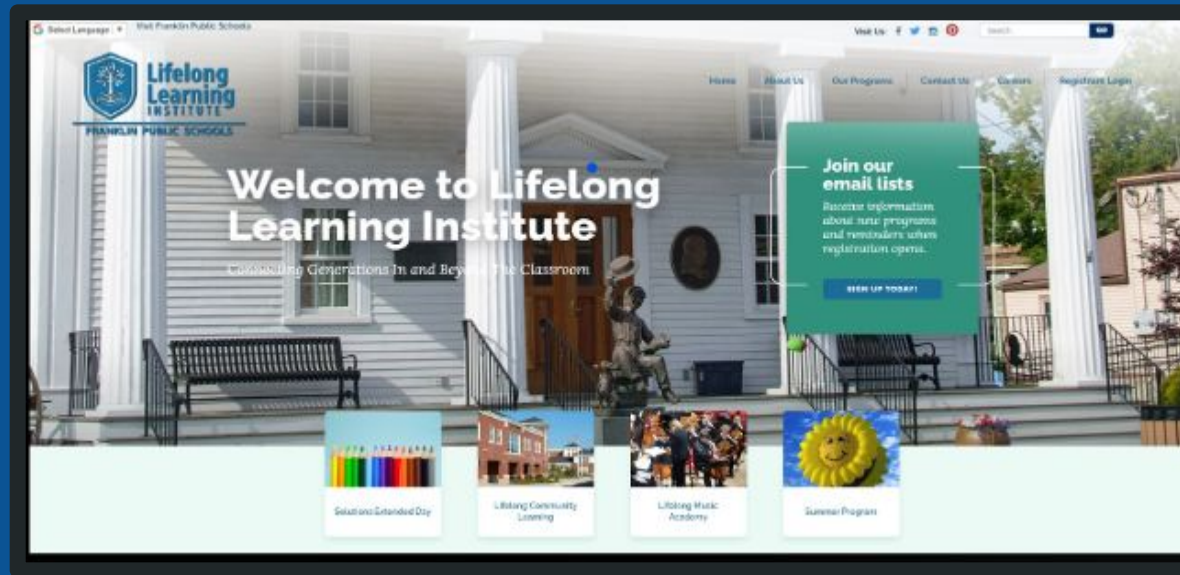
Select Language ▼ Visit Franklin Public Schools

Visit Us: Search Go

Lifelong Learning INSTITUTE FRANKLIN PUBLIC SCHOOLS

Home About Us Our Programs Contact Us Careers Registration Login

Welcome to Lifelong Learning Institute

Connecting Generations In and Beyond The Classroom

Join our email lists

Receive information about new programs and reminders when registration opens.

SIGN UP TODAY!

Solutions Extended Day

Lifelong Community Learning

Lifelong Music Academy

Summer Program